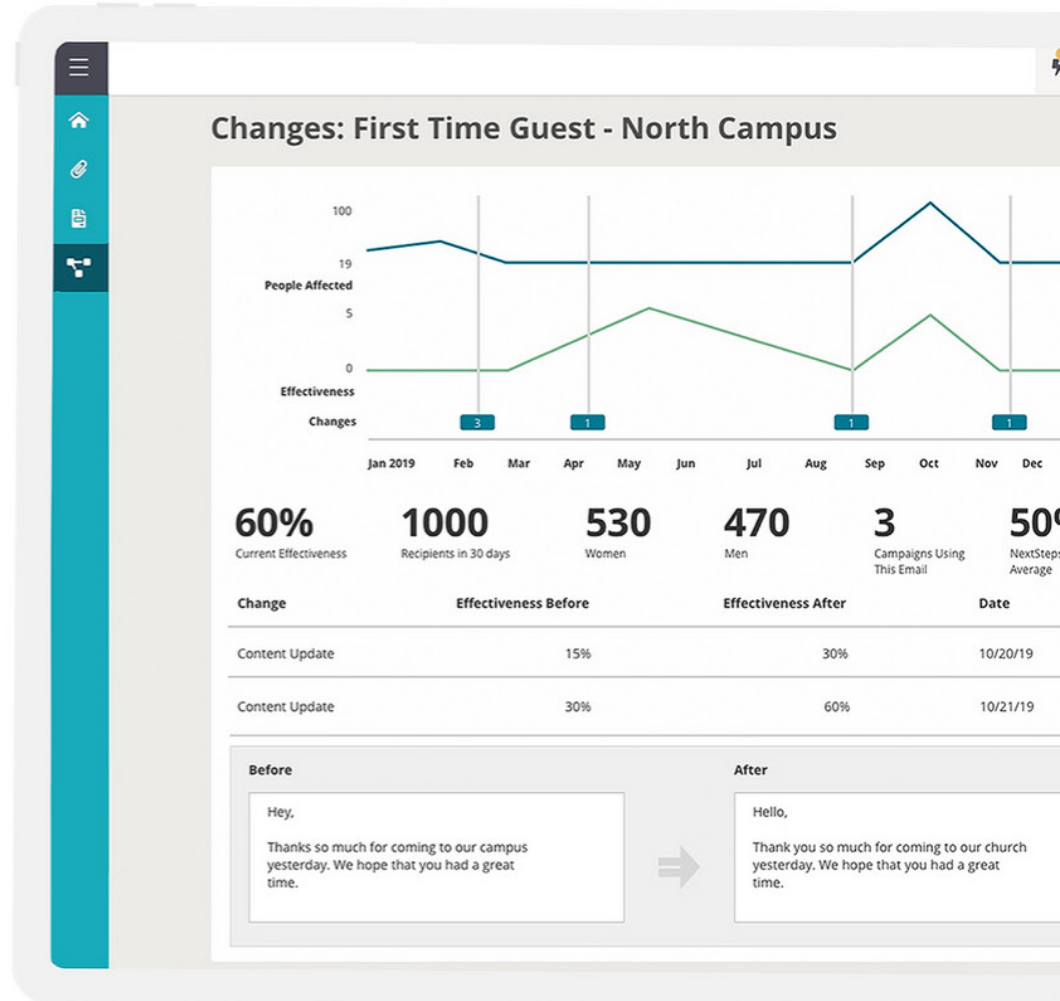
Changes: First Time Guest - North Campus

100
19
People Affected
5
0
Effectiveness
Changes

3 1 1 1

Jan 2019 Feb Mar Apr May Jun Jul Aug Sep Oct Nov Dec

60%
Current Effectiveness

1000
Recipients in 30 days

530
Women

470
Men

3
Campaigns Using This Email

50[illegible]
NextSteps Average

| Change | Effectiveness Before | Effectiveness After | Date |
|---|---|---|---|
| Content Update | 15% | 30% | 10/20/19 |
| Content Update | 30% | 60% | 10/21/19 |

Before

Hey,

Thanks so much for coming to our campus yesterday. We hope that you had a great time.

After

Hello,

Thank you so much for coming to our church yesterday. We hope that you had a great time.